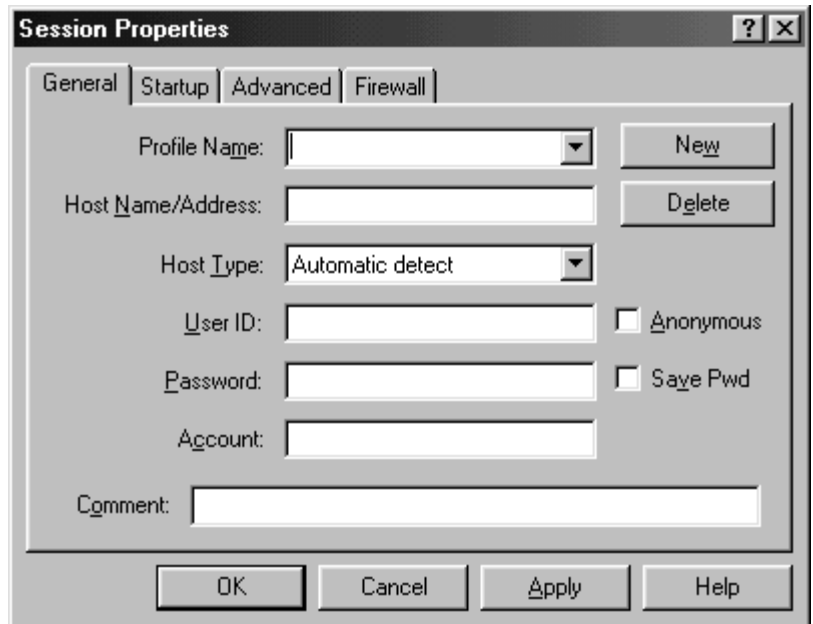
Session Properties

?

General Startup Advanced Firewall

Profile Name:

New

Host Name/Address:

Delete

Host Type: Automatic detect

User ID:

Anonymous

Password:

Save Pwd

Account:

Comment:

OK Cancel Apply Help